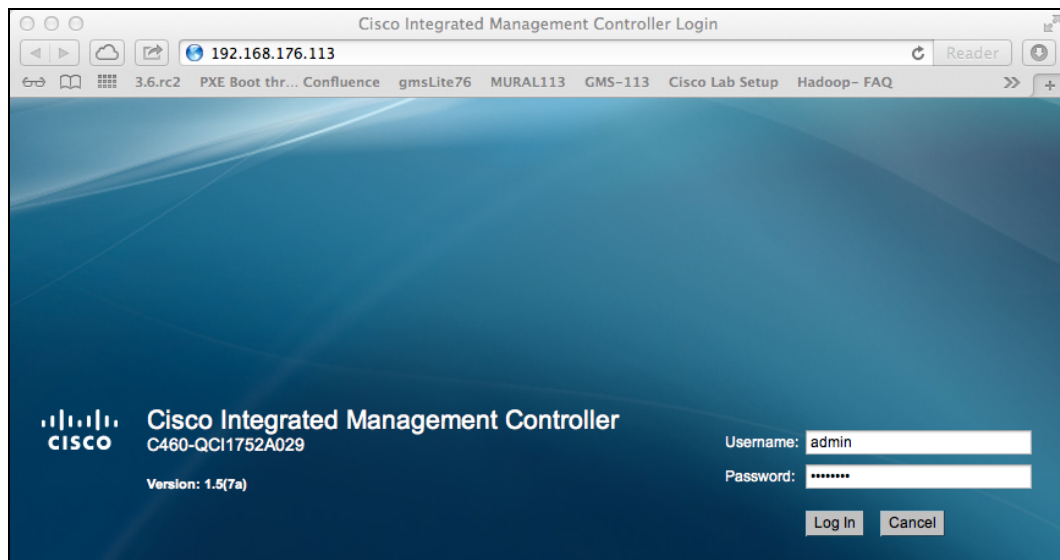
Cisco Integrated Management Controller Login

192.168.176.113

Reader

3.6.rc2 PXE Boot thr... Confluence gmsLite76 MURAL113 GMS-113 Cisco Lab Setup Hadoop- FAQ

cisco

Cisco Integrated Management Controller
C460-QCI1752A029

Version: 1.5(7a)

Username: admin
Password: ••••••••

Log In Cancel